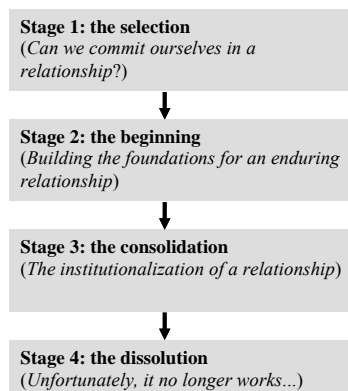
**Stage 1: the selection**
(*Can we commit ourselves in a relationship*?)

**Stage 2: the beginning**
(*Building the foundations for an enduring relationship*)

**Stage 3: the consolidation**
(*The institutionalization of a relationship*)

**Stage 4: the dissolution**
(*Unfortunately, it no longer works*...)